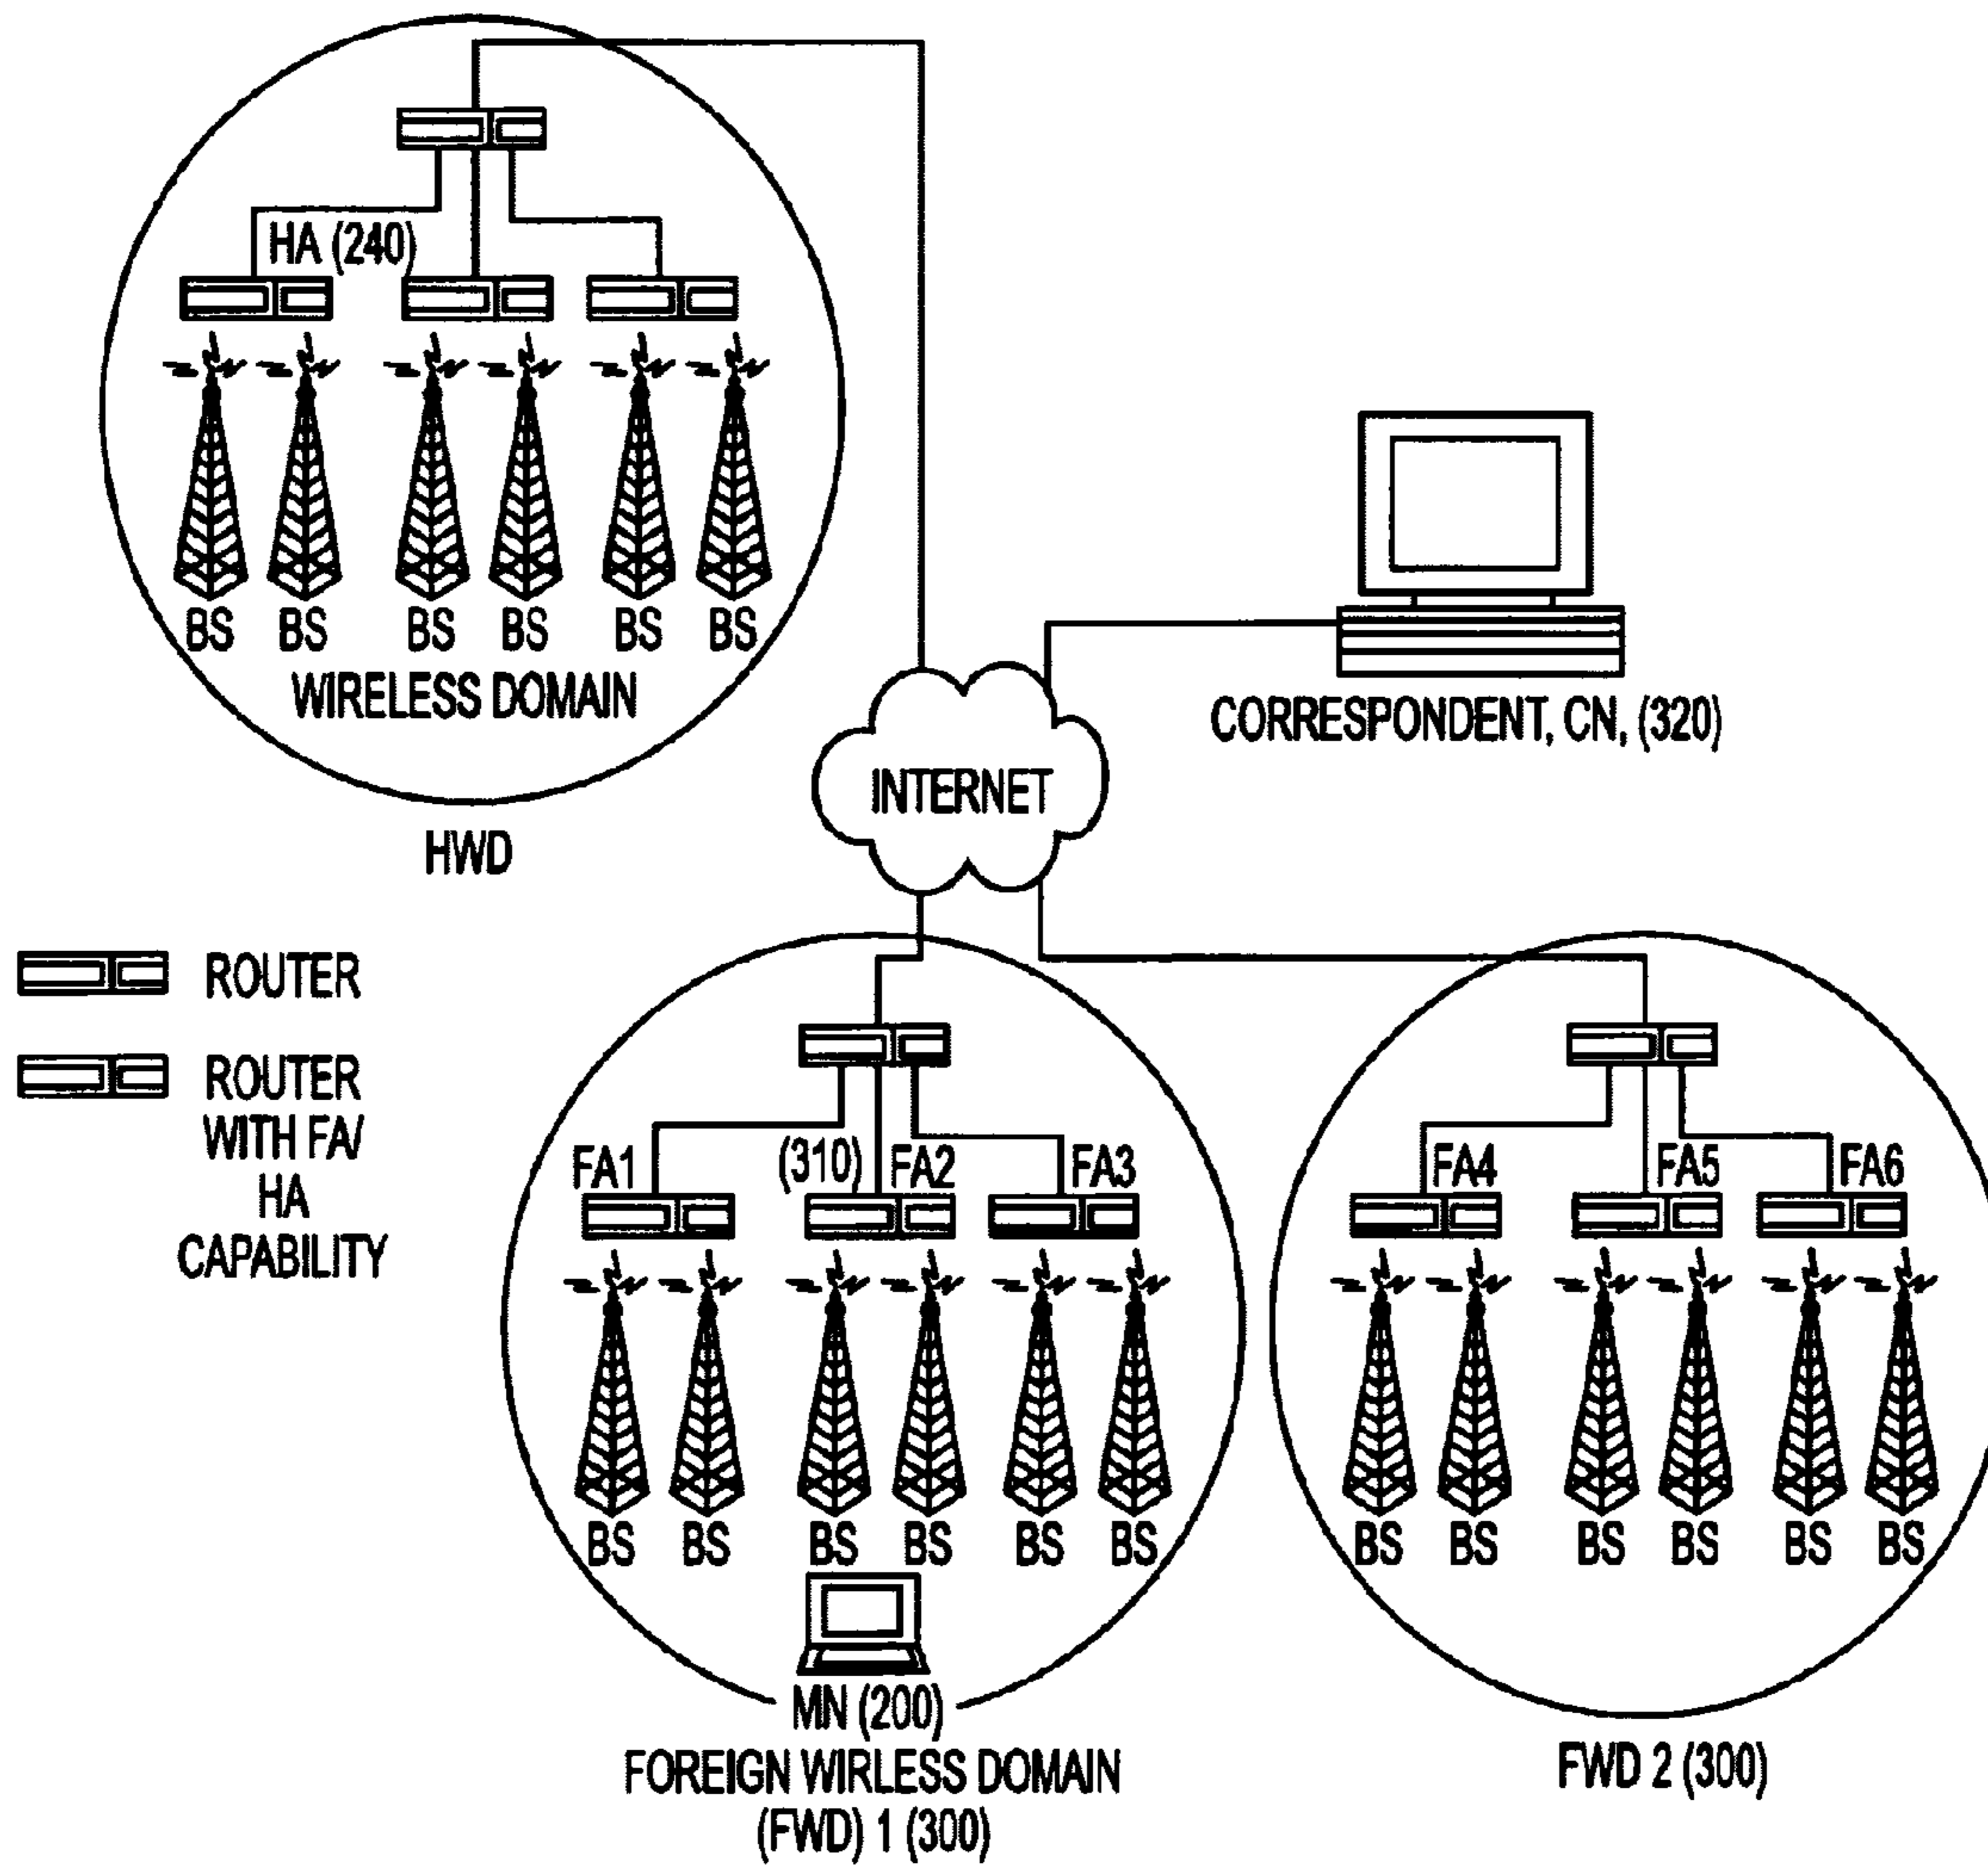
HA (240)

BS BS BS BS BS BS

WIRELESS DOMAIN

HWD

INTERNET

CORRESPONDENT, CN, (320)

ROUTER

ROUTER WITH FA/ HA CAPABILITY

FA1 (310) FA2 FA3

BS BS BS BS BS BS

MN (200)

FOREIGN WIRLESS DOMAIN (FWD) 1 (300)

FA4 FA5 FA6

BS BS BS BS BS BS

FWD 2 (300)